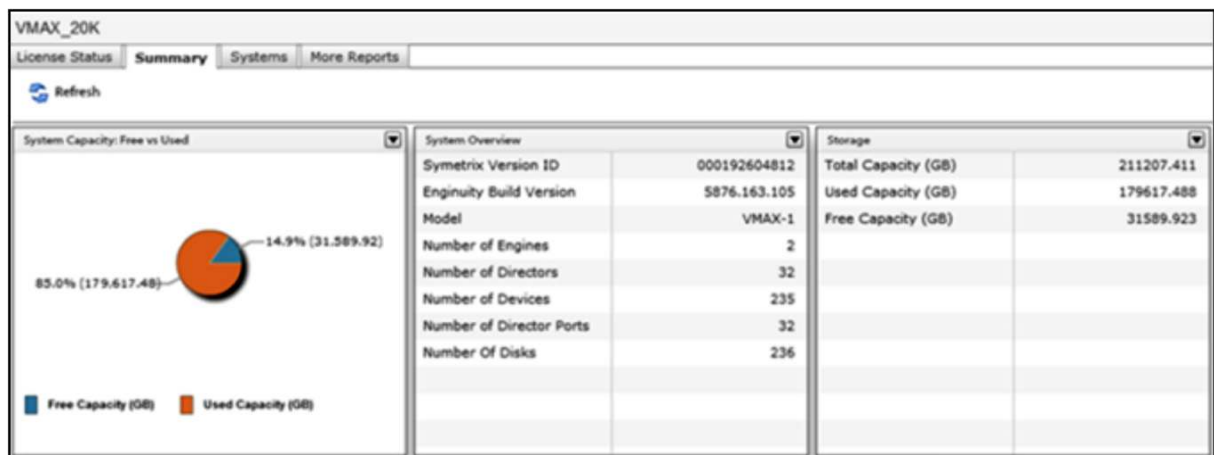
VMAX_20K

License Status | Summary | Systems | More Reports

Refresh

System Capacity: Free vs Used

14.9% (31.589.92)

85.0% (179.617.48)

Free Capacity (GB) Used Capacity (GB)

System Overview

| | |
|---|---|
| Symetrix Version ID | 000192604812 |
| Enginuity Build Version | 5876.163.105 |
| Model | VMAX-1 |
| Number of Engines | 2 |
| Number of Directors | 32 |
| Number of Devices | 235 |
| Number of Director Ports | 32 |
| Number Of Disks | 236 |

Storage

| | |
|---|---|
| Total Capacity (GB) | 211207.411 |
| Used Capacity (GB) | 179617.488 |
| Free Capacity (GB) | 31589.923 |